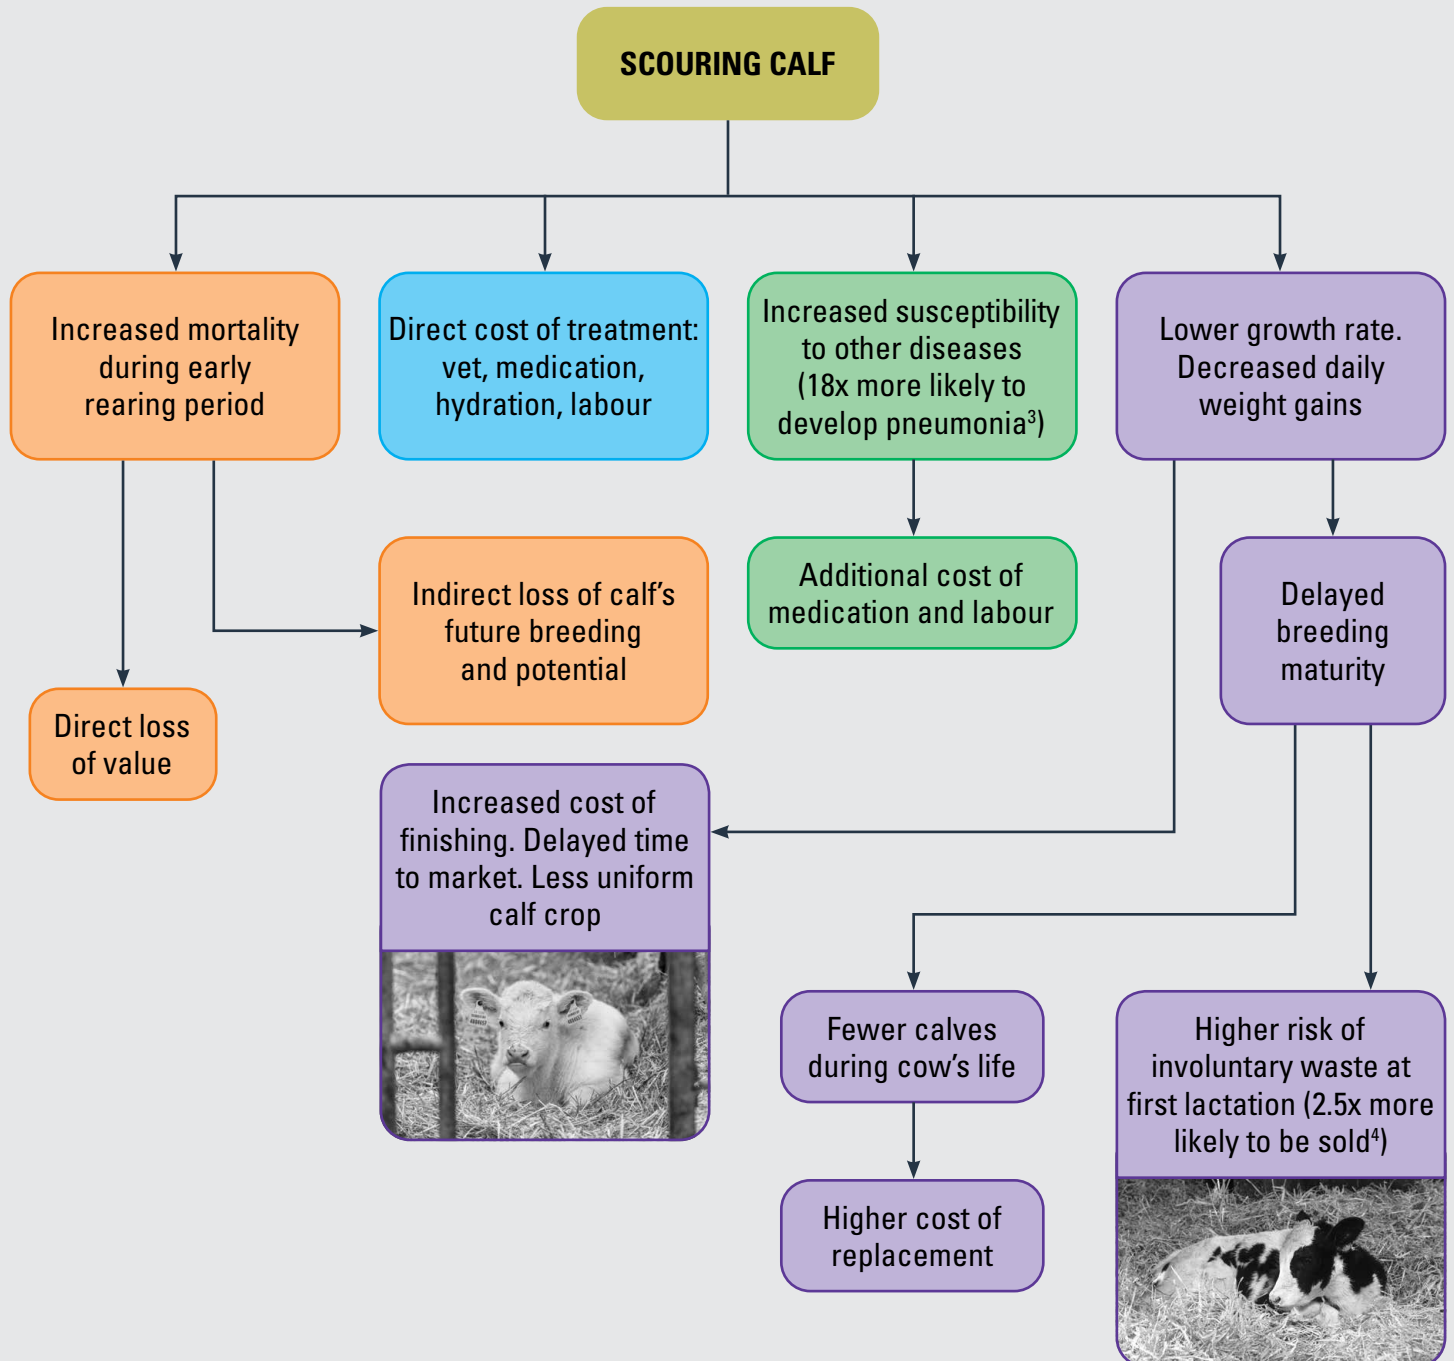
SCOURING CALF

Increased mortality during early rearing period

Direct cost of treatment: vet, medication, hydration, labour

Increased susceptibility to other diseases (18x more likely to develop pneumonia$^3$)

Lower growth rate. Decreased daily weight gains

Indirect loss of calf's future breeding and potential

Additional cost of medication and labour

Delayed breeding maturity

Direct loss of value

Increased cost of finishing. Delayed time to market. Less uniform calf crop

Fewer calves during cow's life

Higher risk of involuntary waste at first lactation (2.5x more likely to be sold$^4$)

Higher cost of replacement